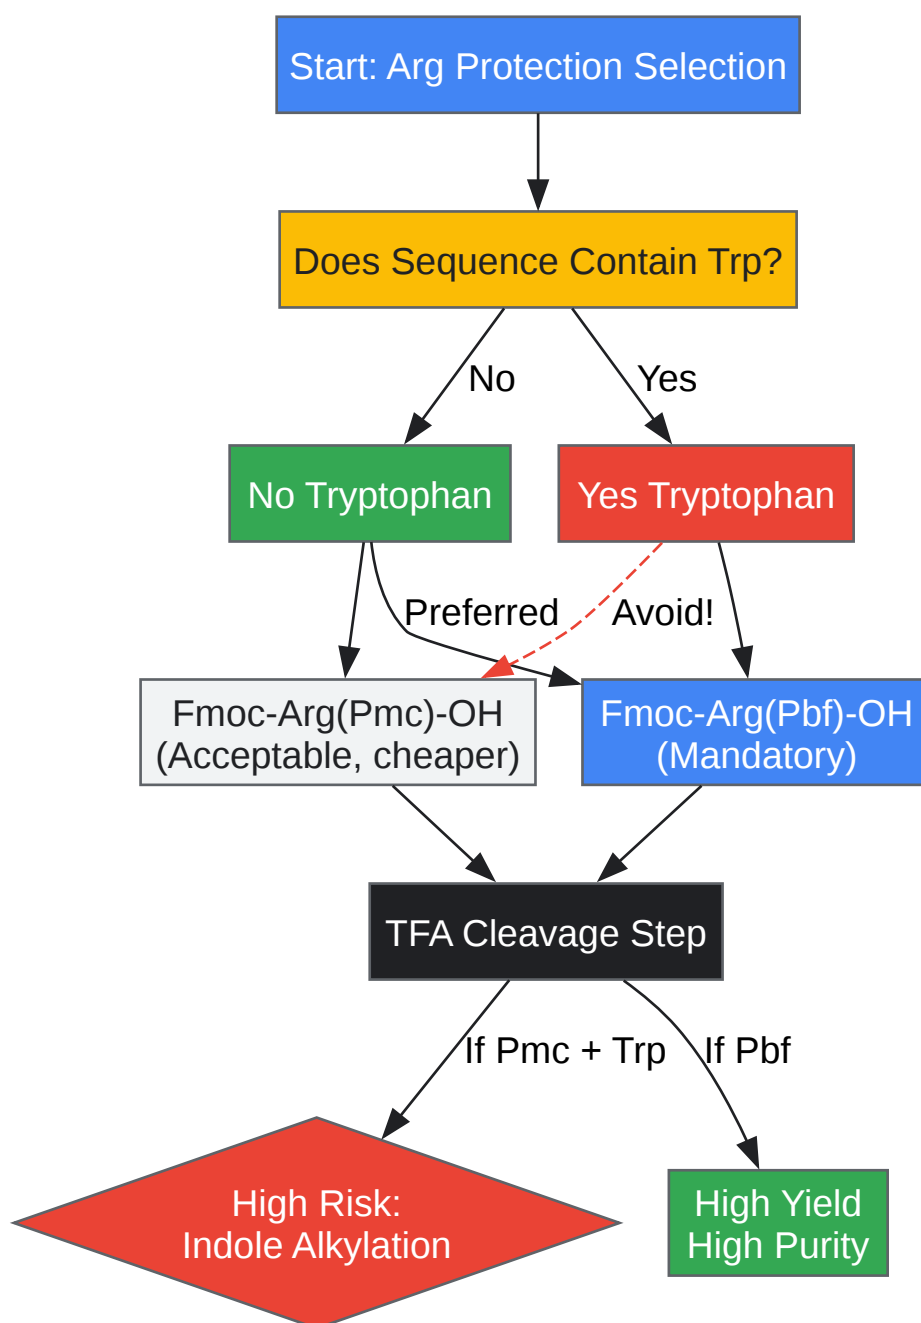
Start: Arg Protection Selection

Does Sequence Contain Trp?

No

Yes

No Tryptophan

Yes Tryptophan

Preferred

Avoid!

Fmoc-Arg(Pmc)-OH
(Acceptable, cheaper)

Fmoc-Arg(Pbf)-OH
(Mandatory)

TFA Cleavage Step

If Pmc + Trp

If Pbf

High Risk:
Indole Alkylation

High Yield
High Purity